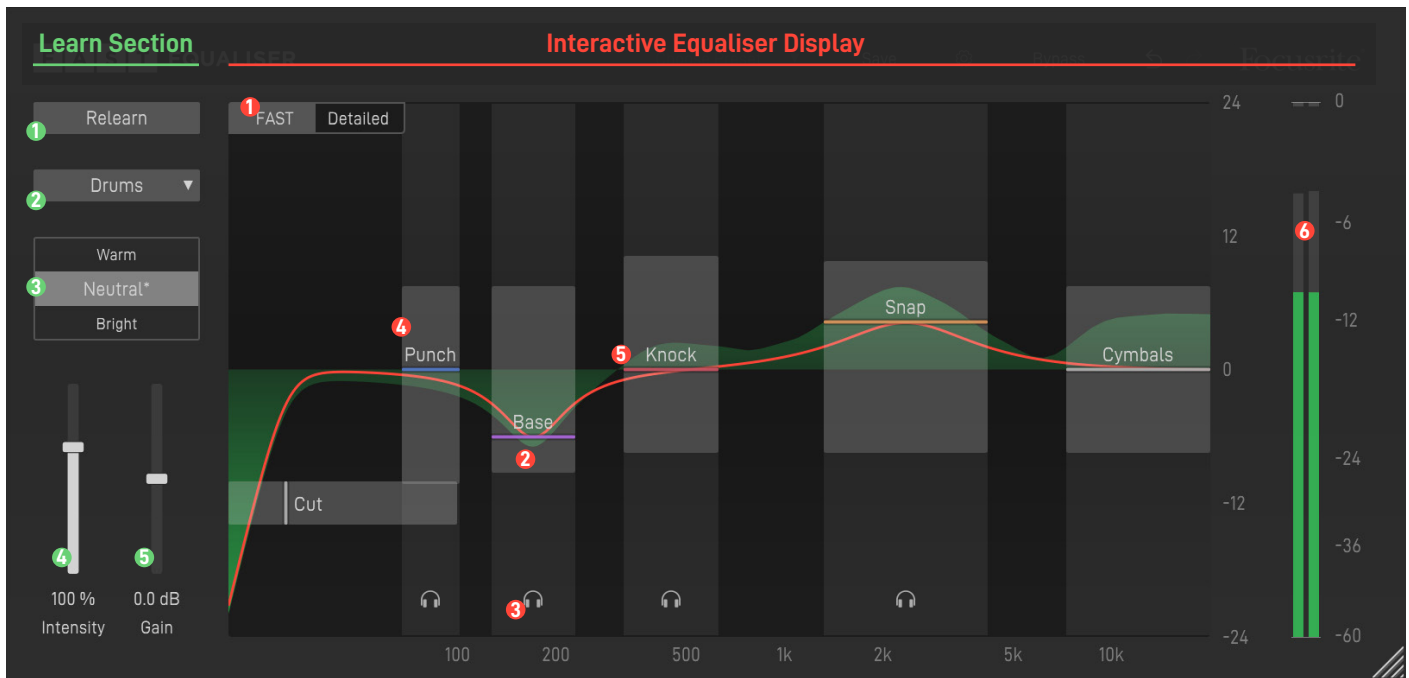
Learn Section

Interactive Equaliser Display

1 Relearn

2 Drums ▾

Warm
3 Neutral*
Bright

4 100 % Intensity

5 0.0 dB Gain

1 FAST Detailed

4 Punch

Base 2

5 Knock

Snap

Cymbals

Cut

3

100 200 500 1k 2k 5k 10k

24 12 0 -12 -24

6

0 -6 -12 -24 -36 -60